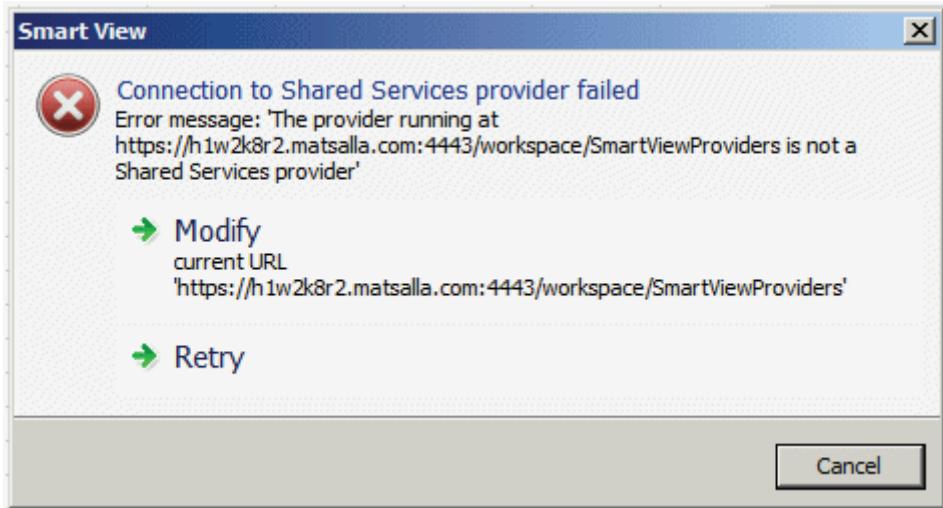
Smart View

Connection to Shared Services provider failed
Error message: 'The provider running at https://h1w2k8r2.matsalla.com:4443/workspace/SmartViewProviders is not a Shared Services provider'

Modify
current URL
'https://h1w2k8r2.matsalla.com:4443/workspace/SmartViewProviders'

Retry

Cancel